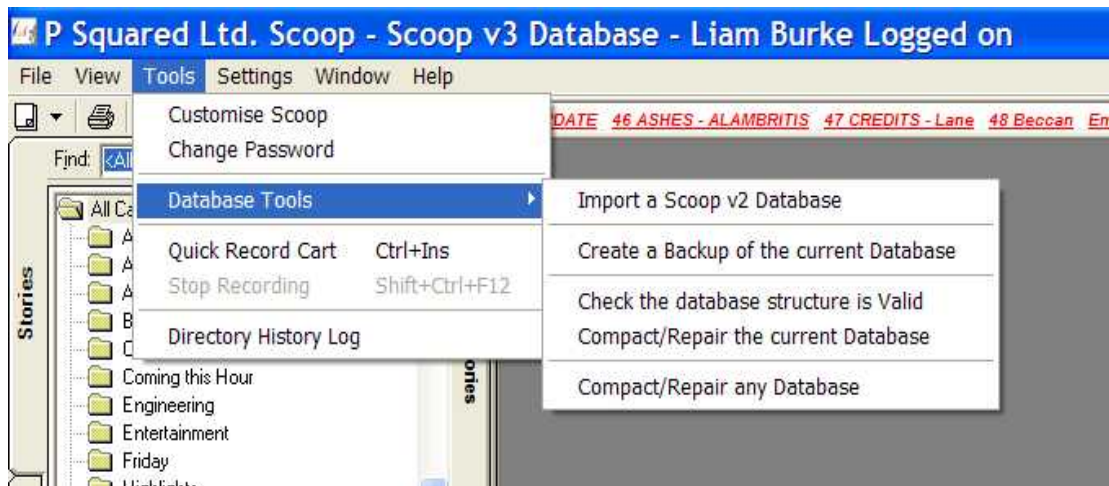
P Squared Ltd. Scoop - Scoop v3 Database - Liam Burke Logged on

File View Tools Settings Window Help

Customise Scoop
Change Password

Database Tools

Quick Record Cart Ctrl+Ins
Stop Recording Shift+Ctrl+F12

Directory History Log

Import a Scoop v2 Database

Create a Backup of the current Database

Check the database structure is Valid
Compact/Repair the current Database

Compact/Repair any Database

DATE 46 ASHES - ALAMBRITIS 47 CREDITS - Lane 48 Beccan Em

Find: <Al

Stories

All Ca
A
A
A
B
C
Coming this Hour
Engineering
Entertainment
Friday
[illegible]

ories